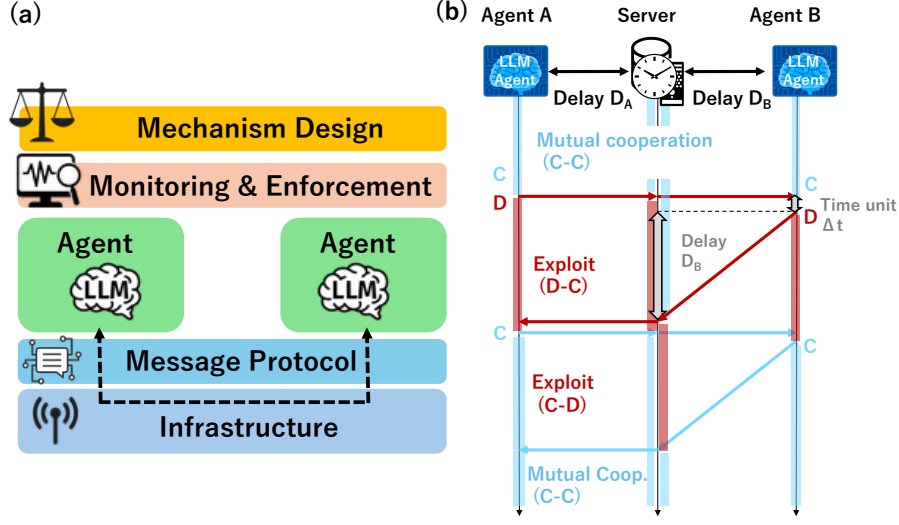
(a)

Mechanism Design

Monitoring & Enforcement

Agent

LLM

Agent

LLM

Message Protocol

Infrastructure

(b) Agent A Server Agent B

LLM Agent

LLM Agent

Delay $D_A$

Delay $D_B$

Mutual cooperation (C-C)

C

C

D

D

Time unit $\Delta t$

Delay $D_B$

Exploit (D-C)

C

C

Exploit (C-D)

Mutual Coop. (C-C)